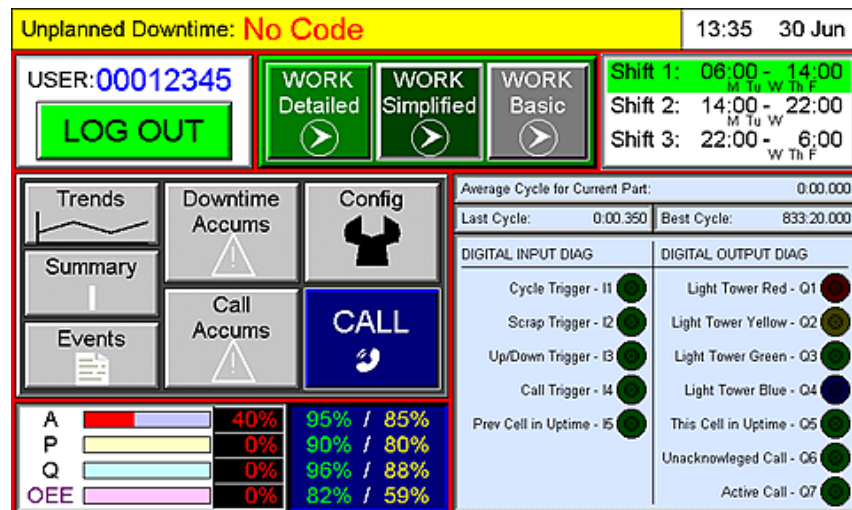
Unplanned Downtime: No Code

13:35 30 Jun

USER:00012345

LOG OUT

WORK Detailed

WORK Simplified

WORK Basic

Shift 1: 06:00 - 14:00 M Tu W Th F
Shift 2: 14:00 - 22:00 M Tu W
Shift 3: 22:00 - 6:00 W Th F

Trends

Downtime Accums

Config

Summary

Events

Call Accums

CALL

Average Cycle for Current Part: 0:00.000

Last Cycle: 0:00.350

Best Cycle: 833:20.000

DIGITAL INPUT DIAG

Cycle Trigger - I1
Scrap Trigger - I2
Up/Down Trigger - I3
Call Trigger - I4
Prev Cell in Uptime - I5

DIGITAL OUTPUT DIAG

Light Tower Red - Q1
Light Tower Yellow - Q2
Light Tower Green - Q3
Light Tower Blue - Q4
This Cell in Uptime - Q5
Unacknowleged Call - Q6
Active Call - Q7

| | | |
|---|---|---|
| A | 40% | 95% / 85% |
| P | 0% | 90% / 80% |
| Q | 0% | 96% / 88% |
| OEE | 0% | 82% / 59% |